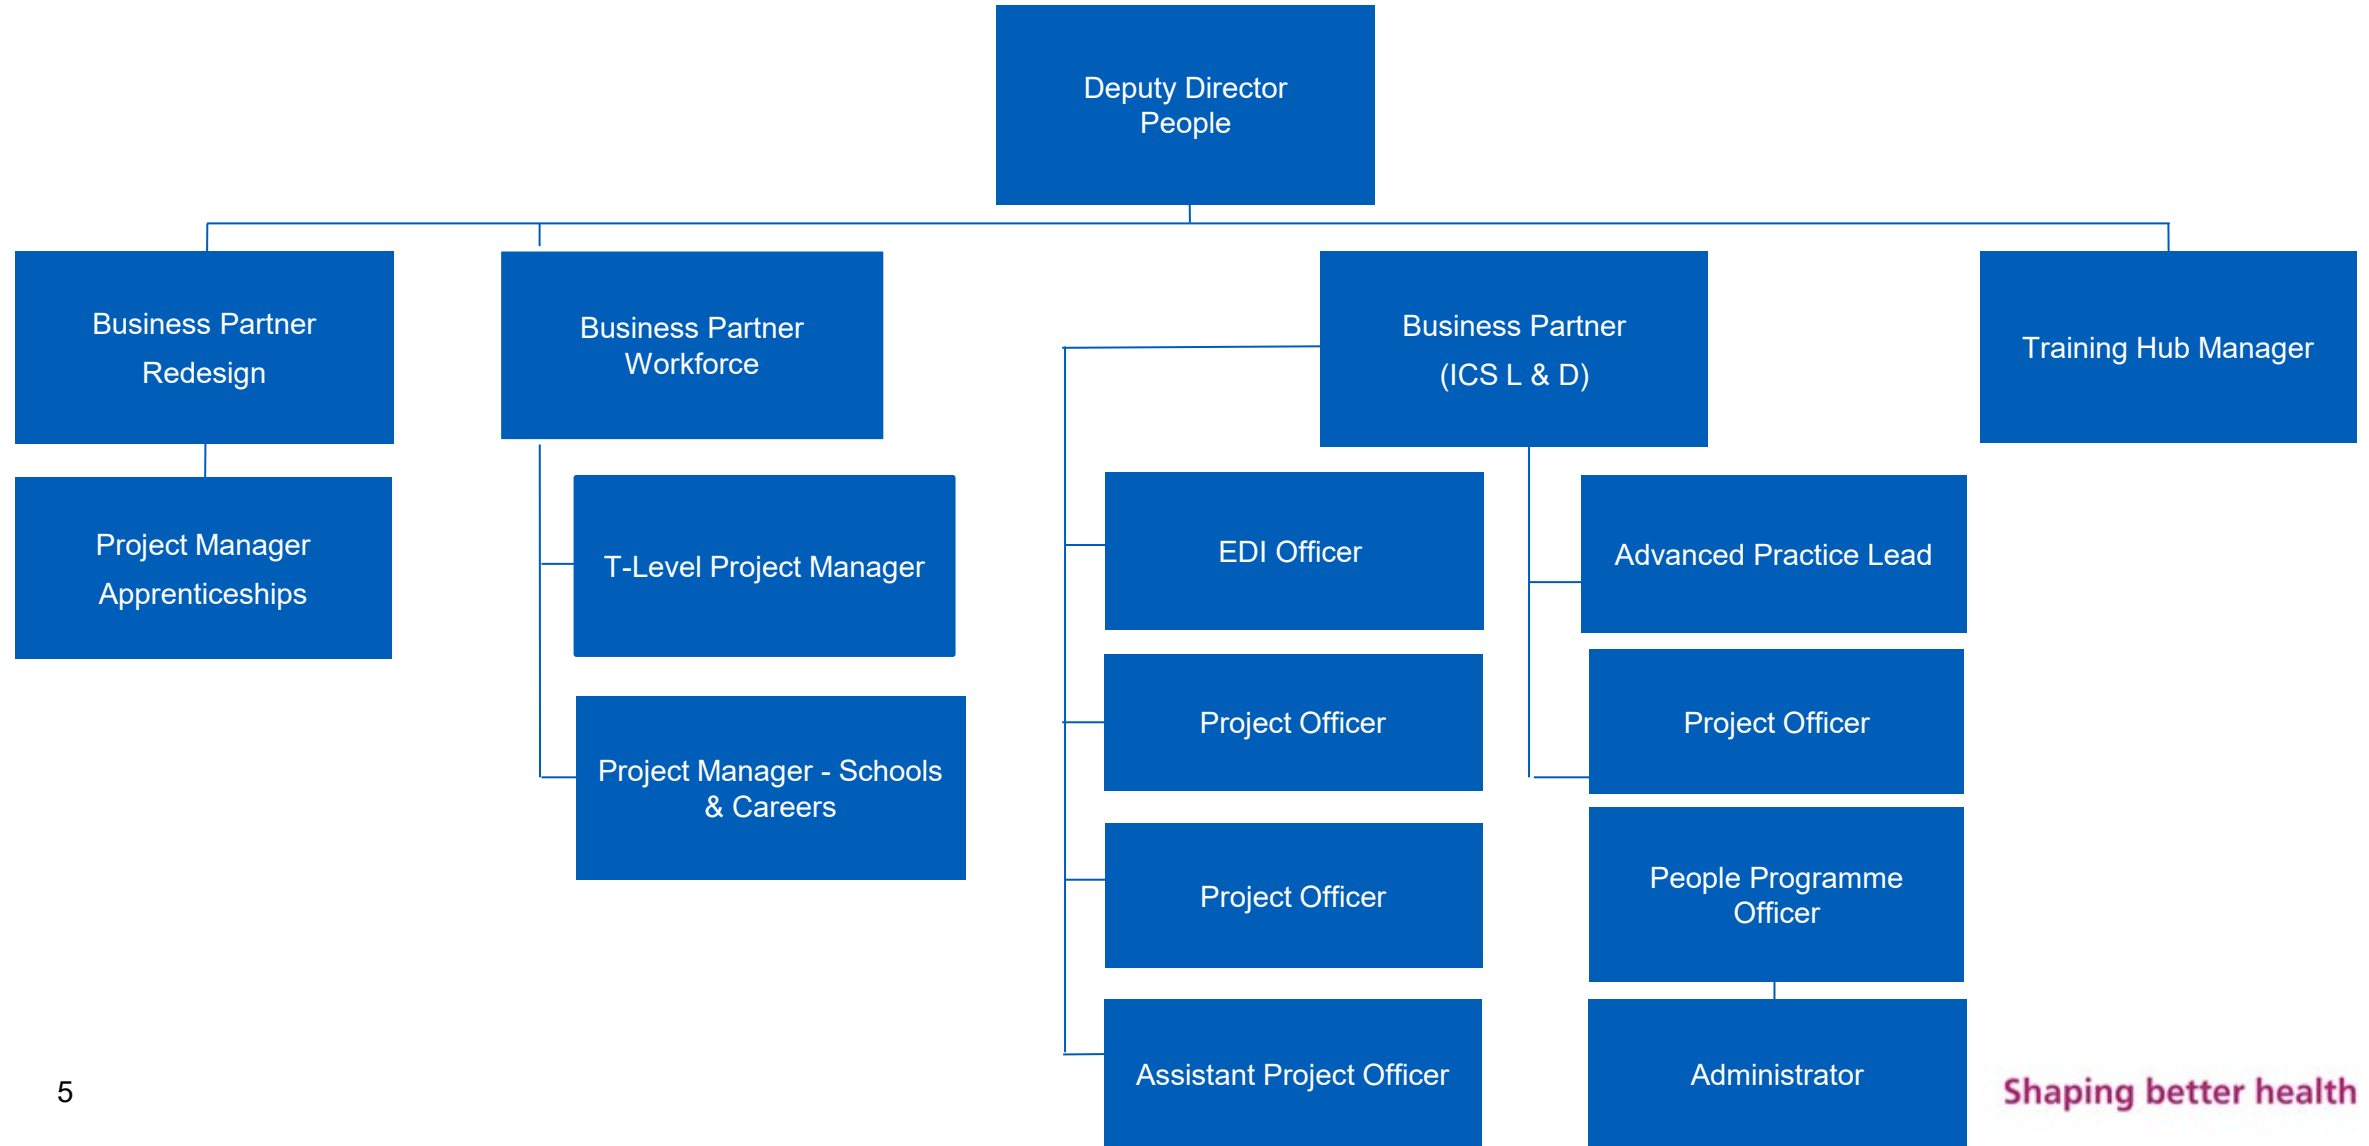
Deputy Director People

Business Partner Redesign

Project Manager Apprenticeships

Business Partner Workforce

T-Level Project Manager

Project Manager - Schools & Careers

Business Partner (ICS L & D)

EDI Officer

Project Officer

Project Officer

Assistant Project Officer

Advanced Practice Lead

Project Officer

People Programme Officer

Administrator

Training Hub Manager

5

Shaping better health